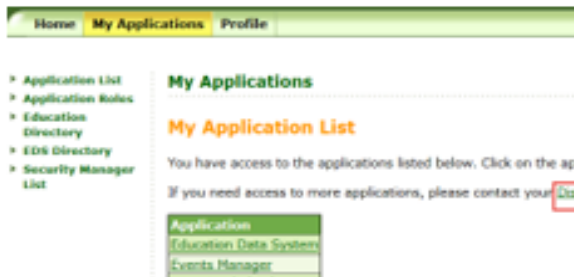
Home My Applications Profile

Application List
Application Roles
Education Directory
EDS Directory
Security Manager List

My Applications

My Application List

You have access to the applications listed below. Click on the ap

If you need access to more applications, please contact your Do

| Application |
|---|
| Education Data System |
| Events Manager |